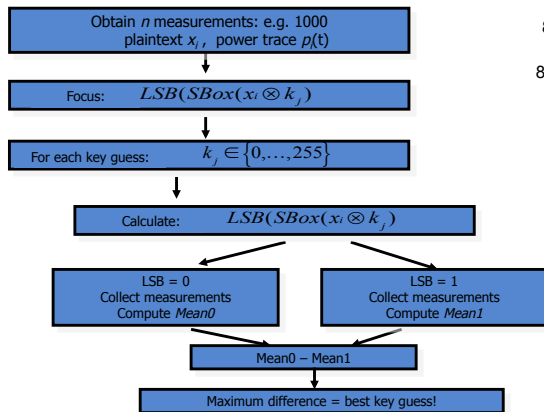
Obtain $n$ measurements: e.g. 1000 plaintext $x_i$ , power trace $p(t)$

Focus: $LSB(SBox(x_i \otimes k_j)$

For each key guess: $k_j \in \{0,\ldots,255\}$

Calculate: $LSB(SBox(x_i \otimes k_j)$

LSB = 0
Collect measurements
Compute *Mean0*

LSB = 1
Collect measurements
Compute *Mean1*

Mean0 – Mean1

Maximum difference = best key guess!

8

8